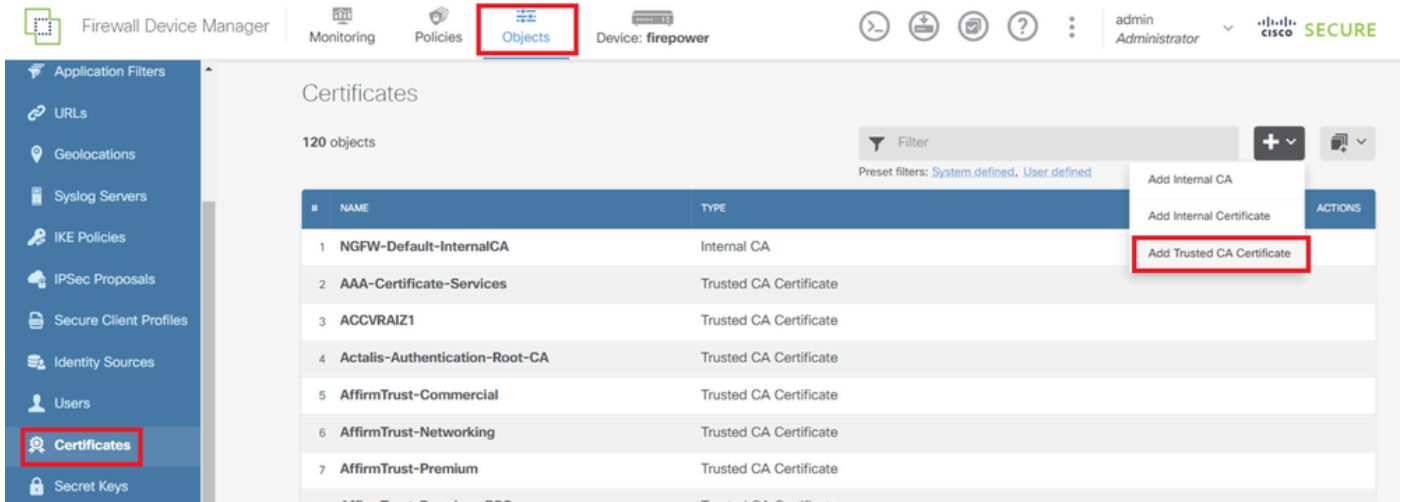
Firewall Device Manager Monitoring Policies Objects Device: firepower admin Administrator cisco SECURE

Application Filters
URLs
Geolocations
Syslog Servers
IKE Policies
IPSec Proposals
Secure Client Profiles
Identity Sources
Users
Certificates
Secret Keys

Certificates

120 objects

Filter

Preset filters: System defined, User defined

Add Internal CA
Add Internal Certificate
Add Trusted CA Certificate

| # | NAME | TYPE | ACTIONS |
|---|---|---|---|
| 1 | NGFW-Default-InternalCA | Internal CA | |
| 2 | AAA-Certificate-Services | Trusted CA Certificate | |
| 3 | ACCVRAIZ1 | Trusted CA Certificate | |
| 4 | Actalis-Authentication-Root-CA | Trusted CA Certificate | |
| 5 | AffirmTrust-Commercial | Trusted CA Certificate | |
| 6 | AffirmTrust-Networking | Trusted CA Certificate | |
| 7 | AffirmTrust-Premium | Trusted CA Certificate | |